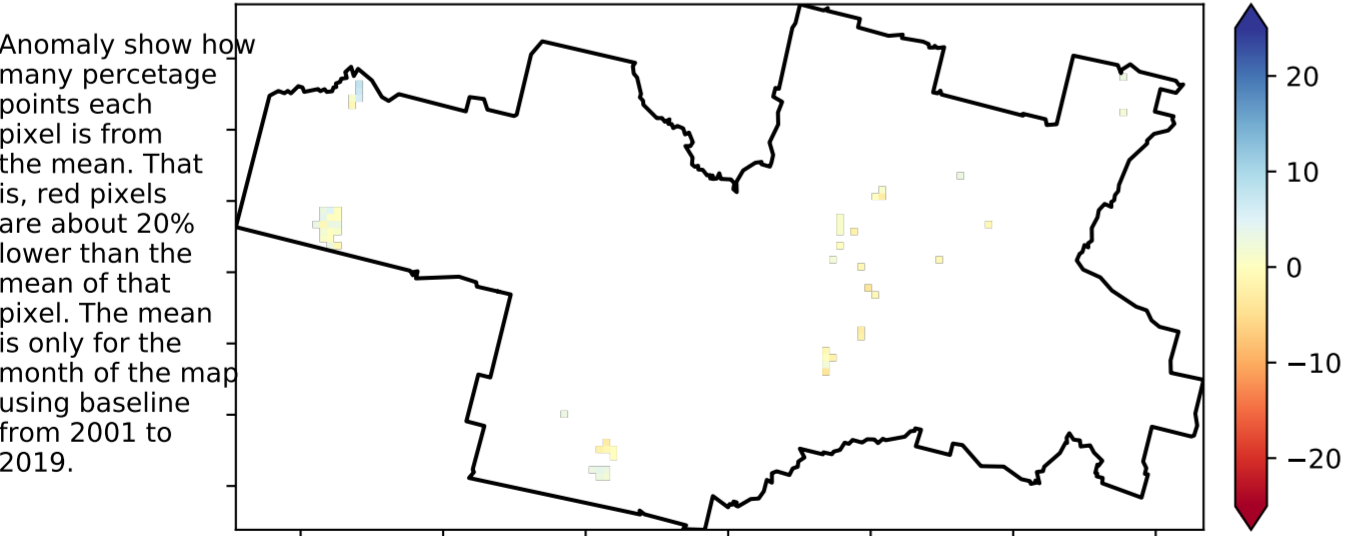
Anomaly show how many percetage points each pixel is from the mean. That is, red pixels are about 20% lower than the mean of that pixel. The mean is only for the month of the map using baseline from 2001 to 2019.

20
10
0
−10
−20